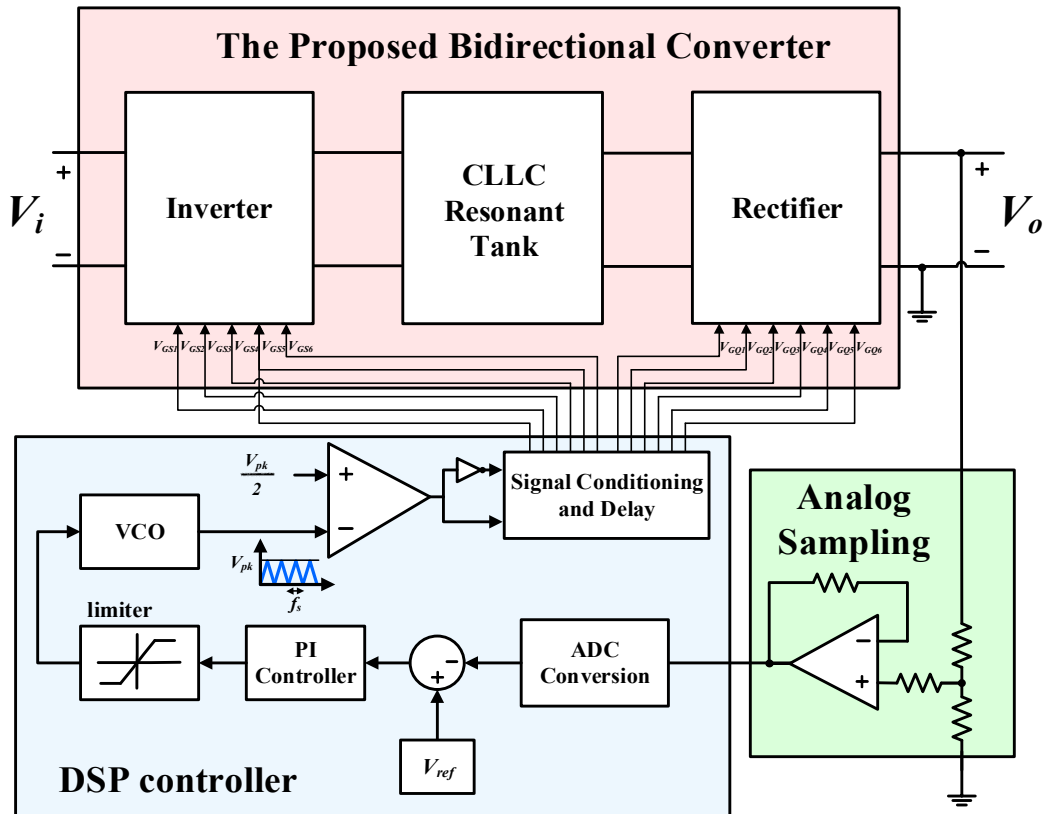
The Proposed Bidirectional Converter

$V_i$

+

−

Inverter

CLLC Resonant Tank

Rectifier

+

−

$V_o$

$V_{GS1}$ $V_{GS2}$ $V_{GS3}$ $V_{GS4}$ $V_{GS5}$ $V_{GS6}$

$V_{GQ1}$ $V_{GQ2}$ $V_{GQ3}$ $V_{GQ4}$ $V_{GQ5}$ $V_{GQ6}$

$\frac{V_{pk}}{2}$

+

−

Signal Conditioning and Delay

VCO

$V_{pk}$

$f_s$

Analog Sampling

limiter

PI Controller

−

+

ADC Conversion

−

+

$V_{ref}$

DSP controller